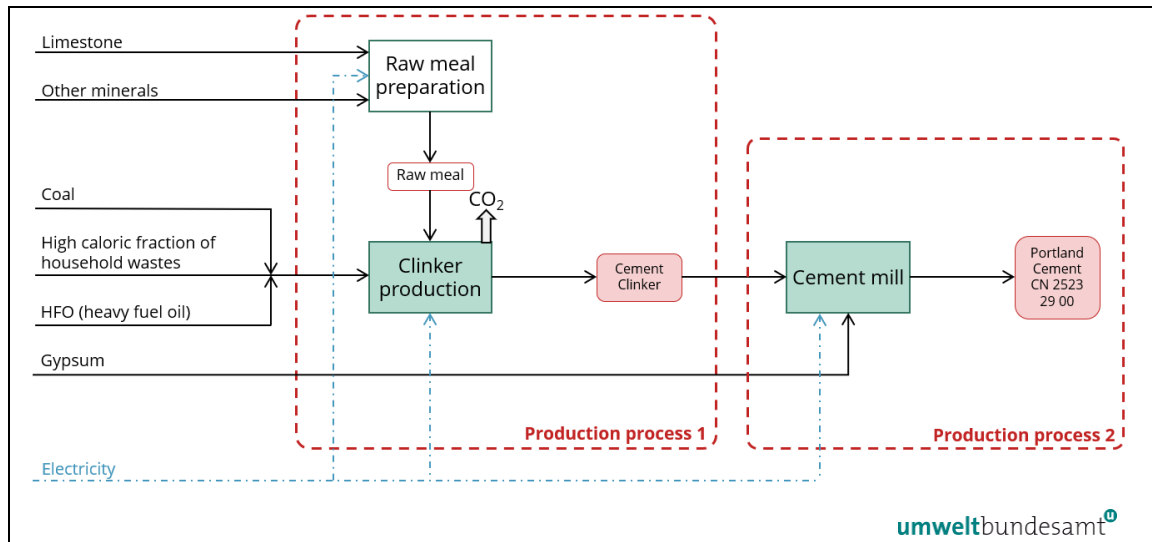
Limestone

Other minerals

Raw meal preparation

Raw meal

$CO_2$

Coal

High caloric fraction of household wastes

HFO (heavy fuel oil)

Clinker production

Cement Clinker

Cement mill

Portland Cement CN 2523 29 00

Gypsum

Production process 1

Production process 2

Electricity

umweltbundesamt